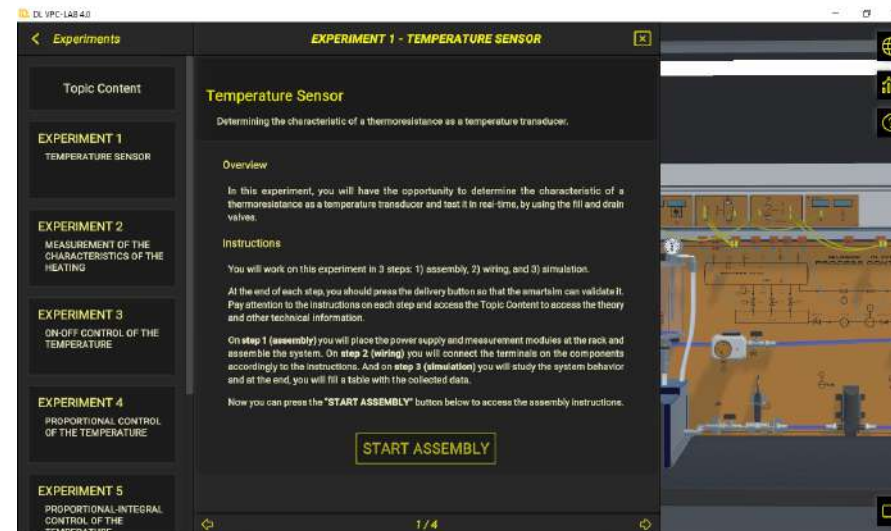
DL VPC-LAB 4.0

< Experiments

EXPERIMENT 1 - TEMPERATURE SENSOR

Topic Content

EXPERIMENT 1
TEMPERATURE SENSOR

EXPERIMENT 2
MEASUREMENT OF THE CHARACTERISTICS OF THE HEATING

EXPERIMENT 3
ON-OFF CONTROL OF THE TEMPERATURE

EXPERIMENT 4
PROPORTIONAL CONTROL OF THE TEMPERATURE

EXPERIMENT 5
PROPORTIONAL-INTEGRAL CONTROL OF THE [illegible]

Temperature Sensor

Determining the characteristic of a thermoresistance as a temperature transducer.

Overview

In this experiment, you will have the opportunity to determine the characteristic of a thermoresistance as a temperature transducer and test it in real-time, by using the fill and drain valves.

Instructions

You will work on this experiment in 3 steps: 1) assembly, 2) wiring, and 3) simulation.

At the end of each step, you should press the delivery button so that the smartsim can validate it. Pay attention to the instructions on each step and access the Topic Content to access the theory and other technical information.

On step 1 (assembly) you will place the power supply and measurement modules at the rack and assemble the system. On step 2 (wiring) you will connect the terminals on the components accordingly to the instructions. And on step 3 (simulation) you will study the system behavior and at the end, you will fill a table with the collected data.

Now you can press the "START ASSEMBLY" button below to access the assembly instructions.

START ASSEMBLY

1 / 4

PROCESS CONTROL